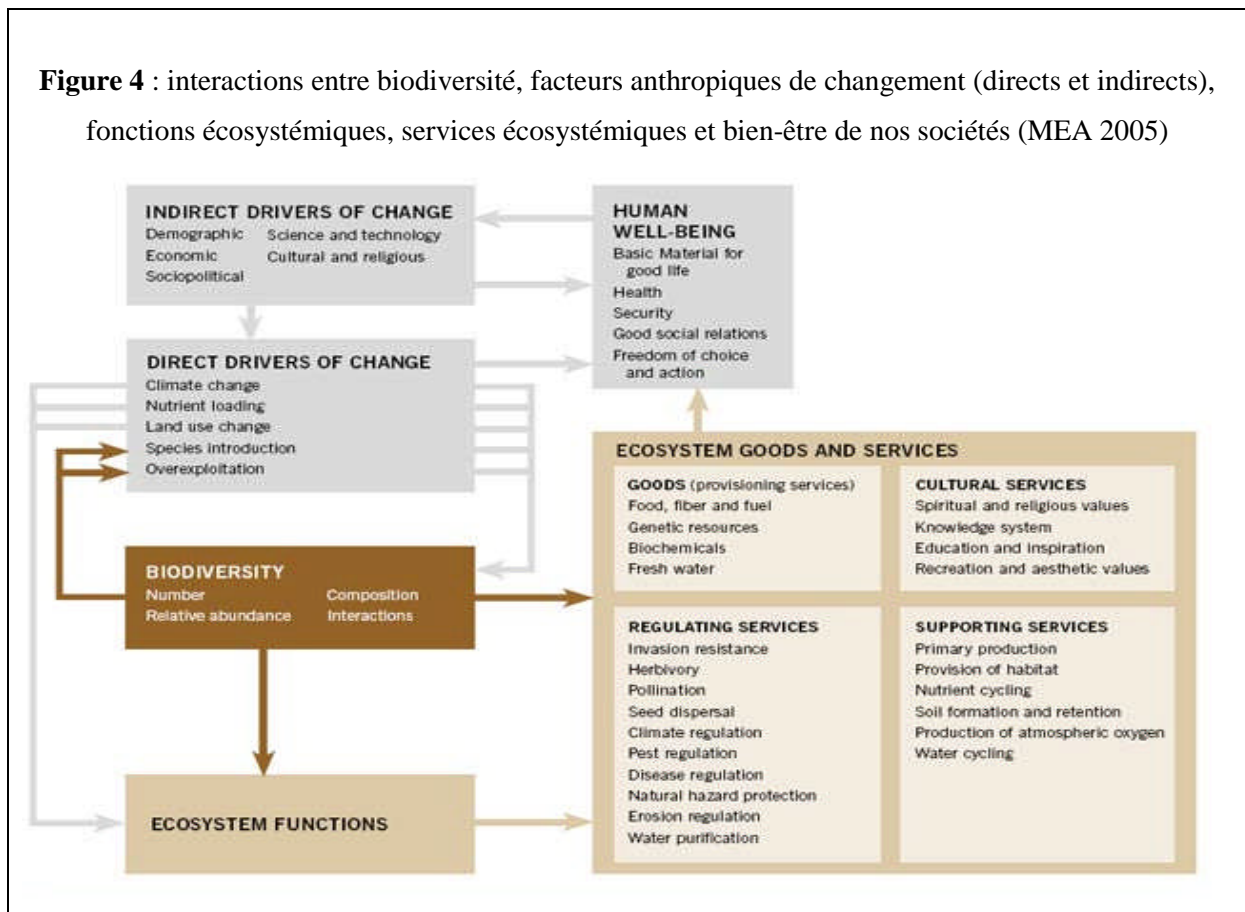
**Figure 4** : interactions entre biodiversité, facteurs anthropiques de changement (directs et indirects), fonctions écosystémiques, services écosystémiques et bien-être de nos sociétés (MEA 2005)

INDIRECT DRIVERS OF CHANGE
Demographic
Economic
Sociopolitical
Science and technology
Cultural and religious

HUMAN WELL-BEING
Basic Material for good life
Health
Security
Good social relations
Freedom of choice and action

DIRECT DRIVERS OF CHANGE
Climate change
Nutrient loading
Land use change
Species introduction
Overexploitation

ECOSYSTEM GOODS AND SERVICES

GOODS (provisioning services)
Food, fiber and fuel
Genetic resources
Biochemicals
Fresh water

CULTURAL SERVICES
Spiritual and religious values
Knowledge system
Education and inspiration
Recreation and aesthetic values

BIODIVERSITY
Number
Relative abundance
Composition
Interactions

REGULATING SERVICES
Invasion resistance
Herbivory
Pollination
Seed dispersal
Climate regulation
Pest regulation
Disease regulation
Natural hazard protection
Erosion regulation
Water purification

SUPPORTING SERVICES
Primary production
Provision of habitat
Nutrient cycling
Soil formation and retention
Production of atmospheric oxygen
Water cycling

ECOSYSTEM FUNCTIONS